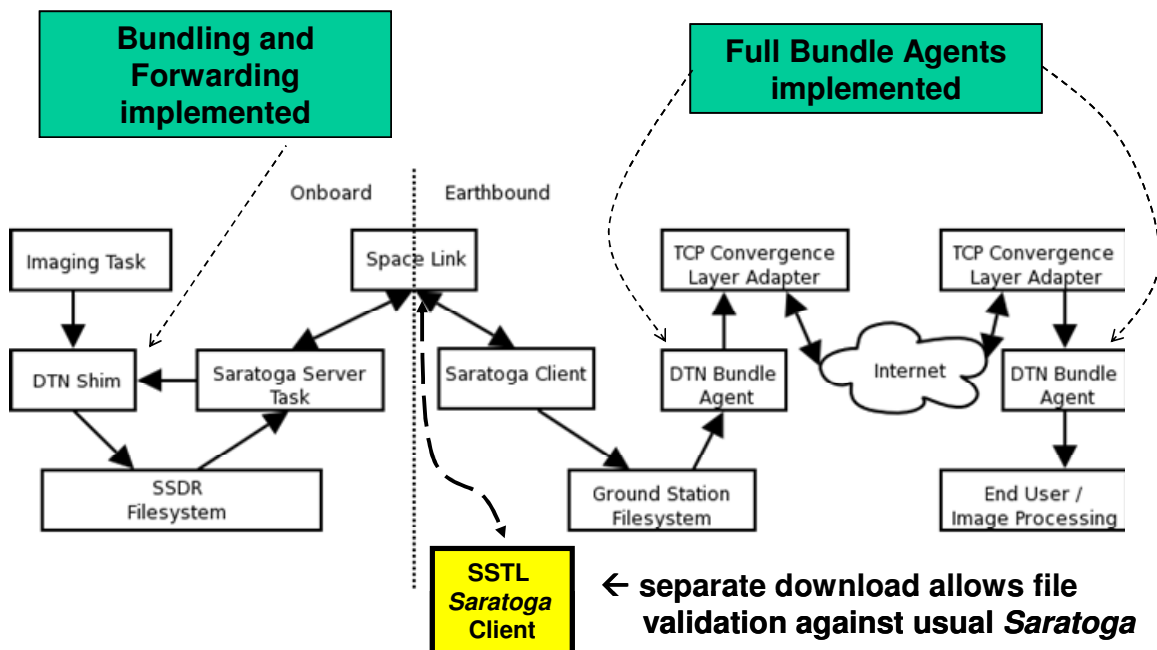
Bundling and Forwarding implemented

Full Bundle Agents implemented

Onboard

Earthbound

Imaging Task

Space Link

TCP Convergence Layer Adapter

TCP Convergence Layer Adapter

DTN Shim

Saratoga Server Task

Saratoga Client

DTN Bundle Agent

Internet

DTN Bundle Agent

SSDR Filesystem

Ground Station Filesystem

End User / Image Processing

SSTL *Saratoga* Client

← separate download allows file validation against usual *Saratoga*